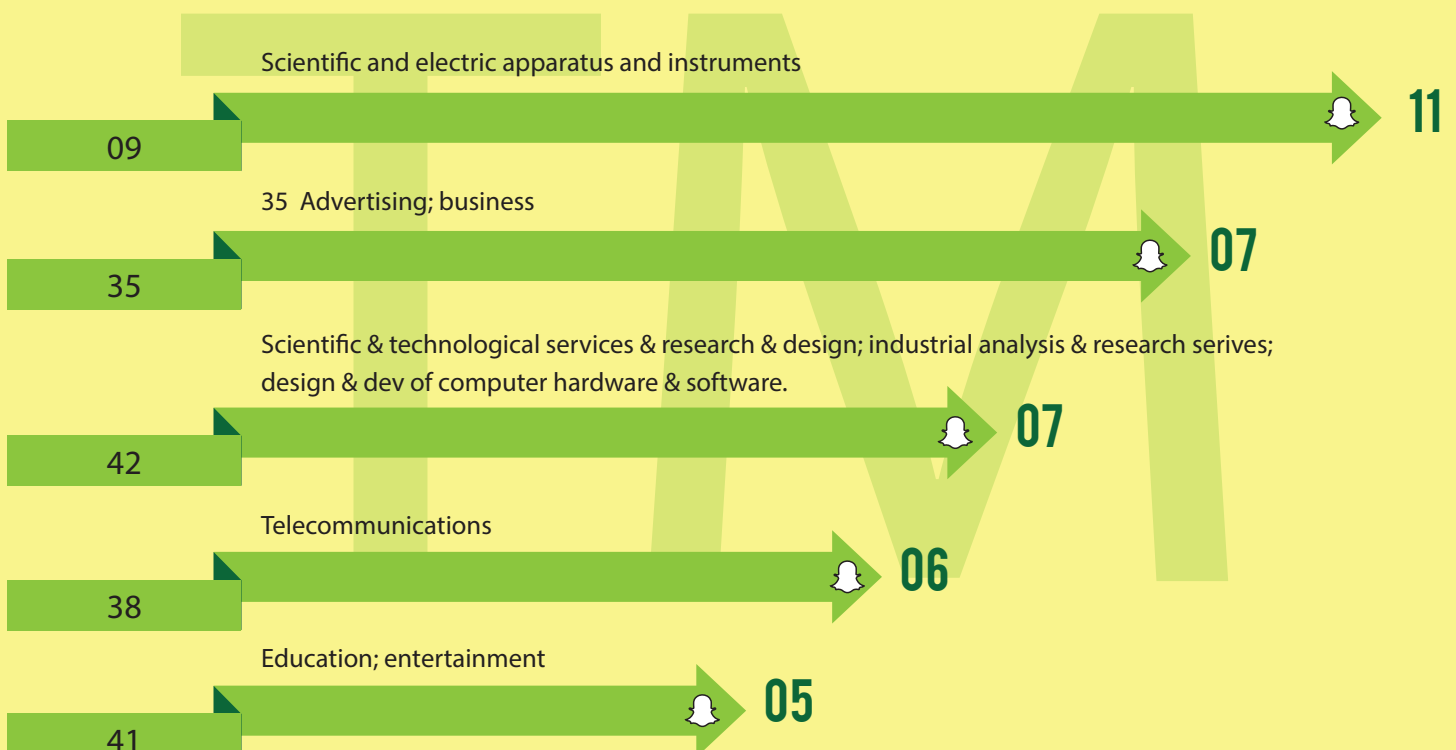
Scientific and electric apparatus and instruments

09

11

35 Advertising; business

35

07

Scientific & technological services & research & design; industrial analysis & research serives; design & dev of computer hardware & software.

42

07

Telecommunications

38

06

Education; entertainment

41

05